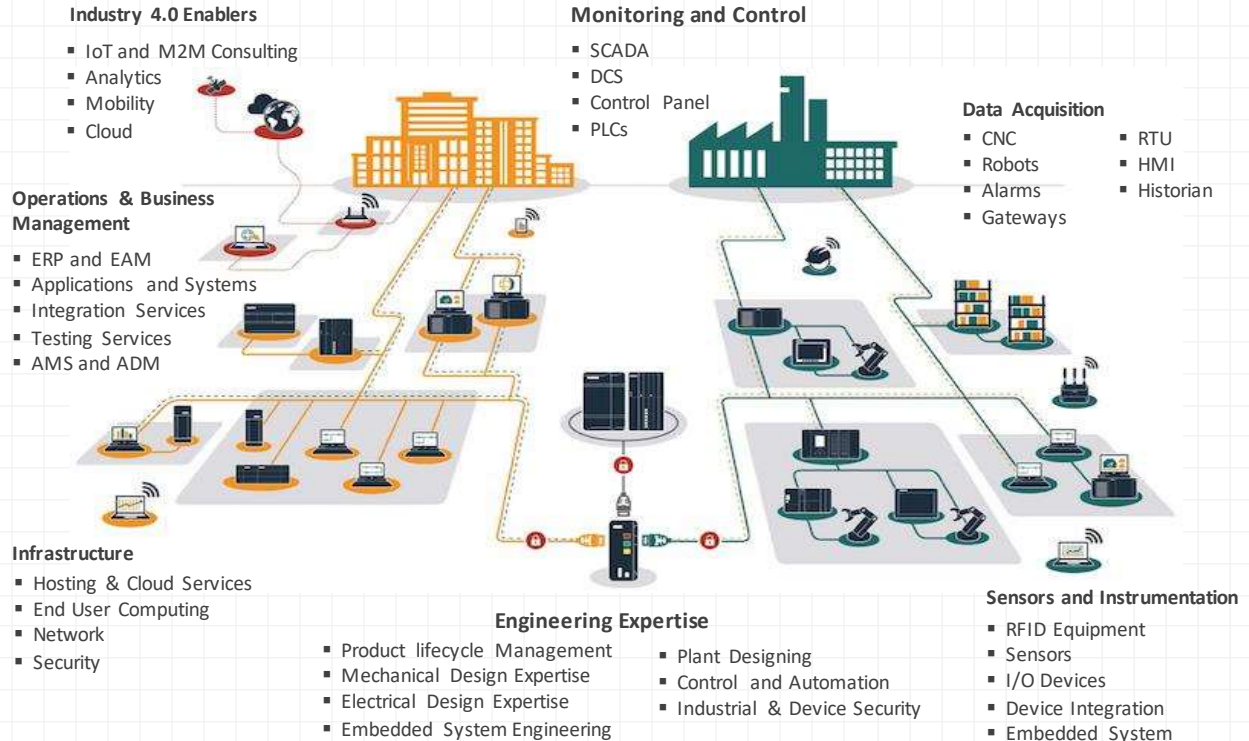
Industry 4.0 Enablers
- IoT and M2M Consulting
- Analytics
- Mobility
- Cloud

Monitoring and Control
- SCADA
- DCS
- Control Panel
- PLCs

Data Acquisition
- CNC
- Robots
- Alarms
- Gateways
- RTU
- HMI
- Historian

Operations & Business Management
- ERP and EAM
- Applications and Systems
- Integration Services
- Testing Services
- AMS and ADM

Infrastructure
- Hosting & Cloud Services
- End User Computing
- Network
- Security

Engineering Expertise
- Product lifecycle Management
- Mechanical Design Expertise
- Electrical Design Expertise
- Embedded System Engineering
- Plant Designing
- Control and Automation
- Industrial & Device Security

Sensors and Instrumentation
- RFID Equipment
- Sensors
- I/O Devices
- Device Integration
- Embedded System